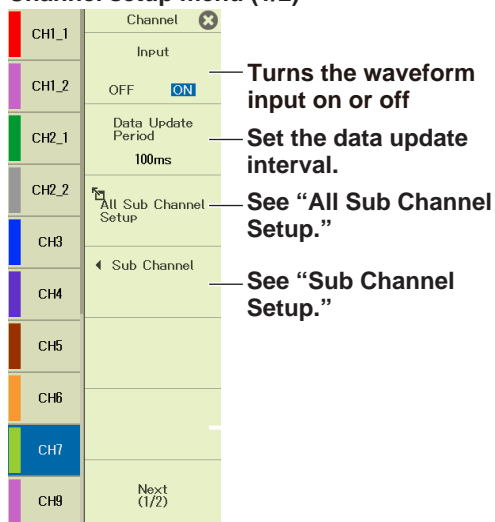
Channel setup menu (1/2)

CH1_1
CH1_2
CH2_1
CH2_2
CH3
CH4
CH5
CH6
CH7
CH9

Channel

Input
OFF ON
Turns the waveform input on or off

Data Update Period
100ms
Set the data update interval.

All Sub Channel Setup
See "All Sub Channel Setup."

◂ Sub Channel
See "Sub Channel Setup."

Next (1/2)